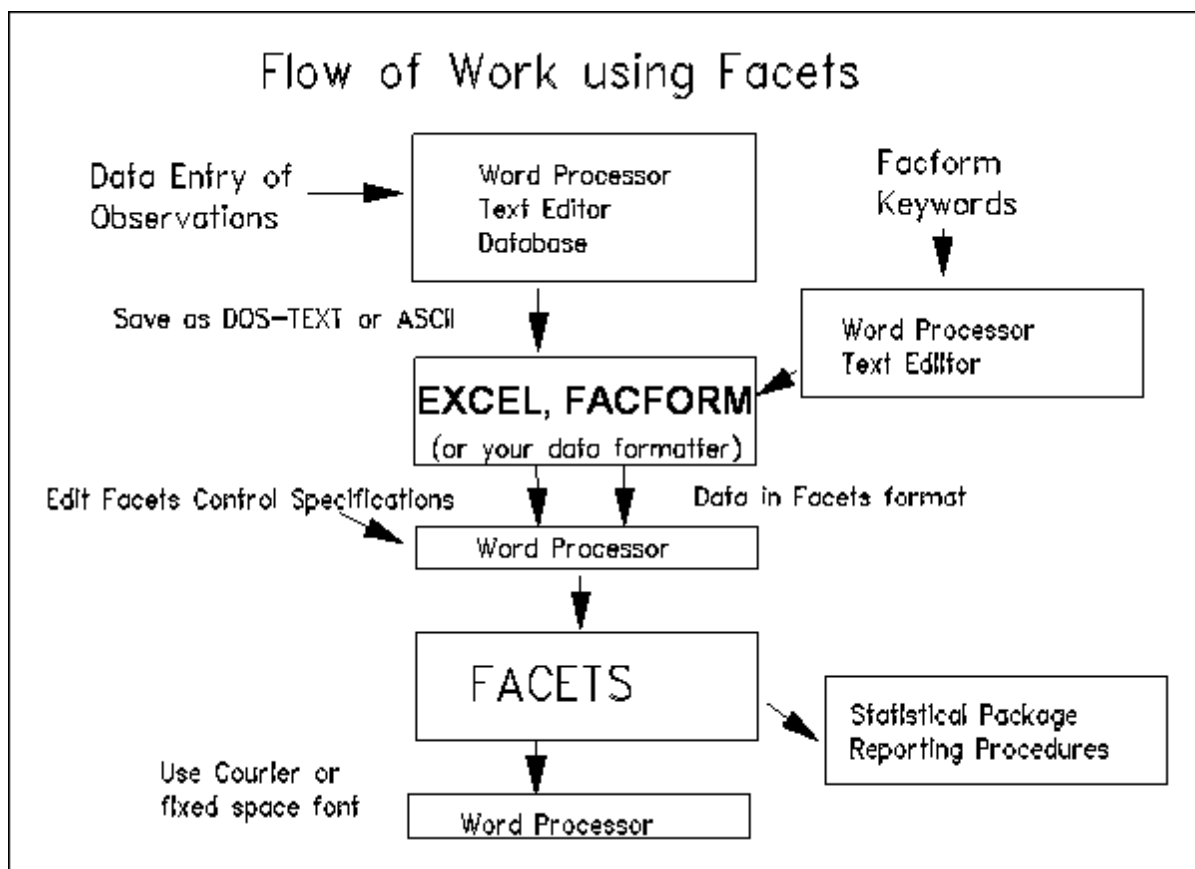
Flow of Work using Facets

Data Entry of Observations

Word Processor
Text Editor
Database

Facform Keywords

Save as DOS-TEXT or ASCII

Word Processor
Text Editor

EXCEL, FACFORM
(or your data formatter)

Edit Facets Control Specifications

Data in Facets format

Word Processor

FACETS

Statistical Package
Reporting Procedures

Use Courier or fixed space font

Word Processor